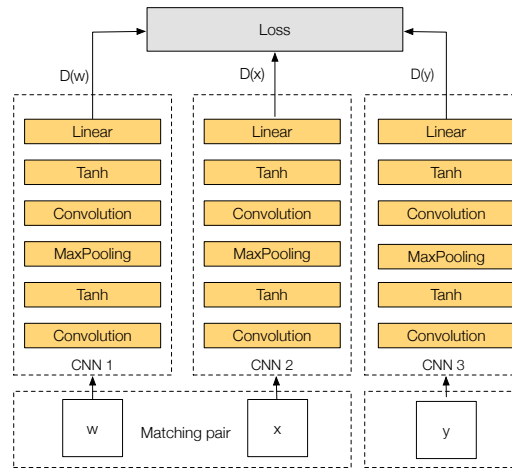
Loss

D(w)

D(x)

D(y)

Linear
Tanh
Convolution
MaxPooling
Tanh
Convolution
CNN 1

Linear
Tanh
Convolution
MaxPooling
Tanh
Convolution
CNN 2

Linear
Tanh
Convolution
MaxPooling
Tanh
Convolution
CNN 3

w

Matching pair

x

y